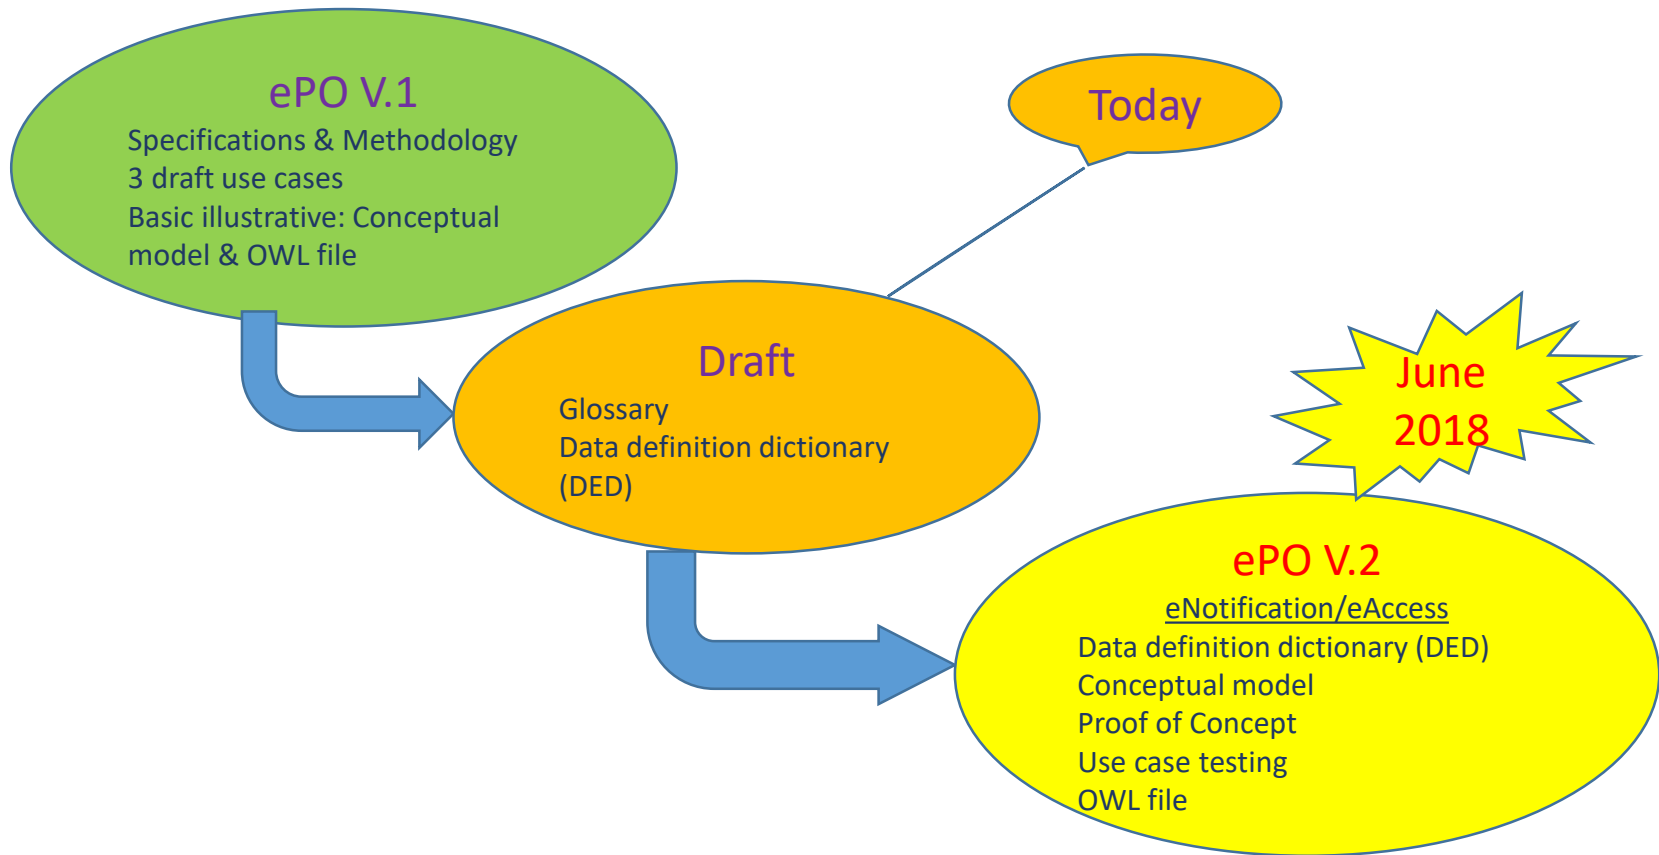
ePO V.1
Specifications & Methodology
3 draft use cases
Basic illustrative: Conceptual model & OWL file

Today

Draft
Glossary
Data definition dictionary (DED)

June 2018

ePO V.2
eNotification/eAccess
Data definition dictionary (DED)
Conceptual model
Proof of Concept
Use case testing
OWL file